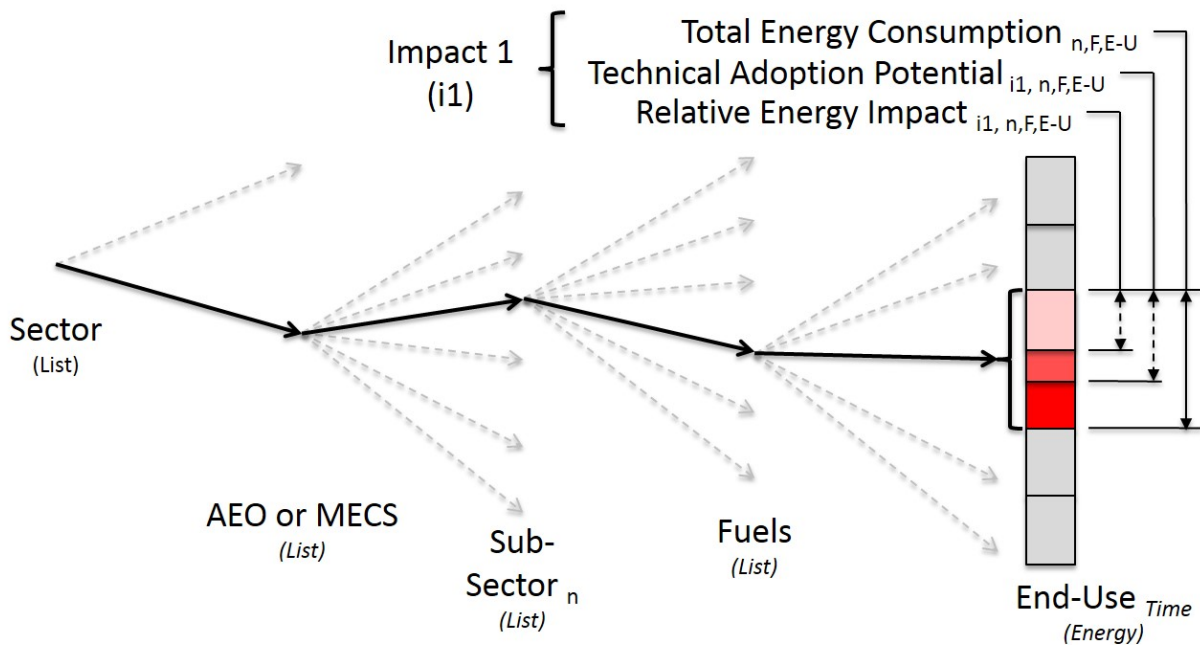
Impact 1 (i1)

Total Energy Consumption $_{n,F,E\text{-}U}$

Technical Adoption Potential $_{i1,\ n,F,E\text{-}U}$

Relative Energy Impact $_{i1,\ n,F,E\text{-}U}$

Sector (List)

AEO or MECS (List)

Sub-Sector $_{n}$ (List)

Fuels (List)

End-Use $_{Time}$ (Energy)